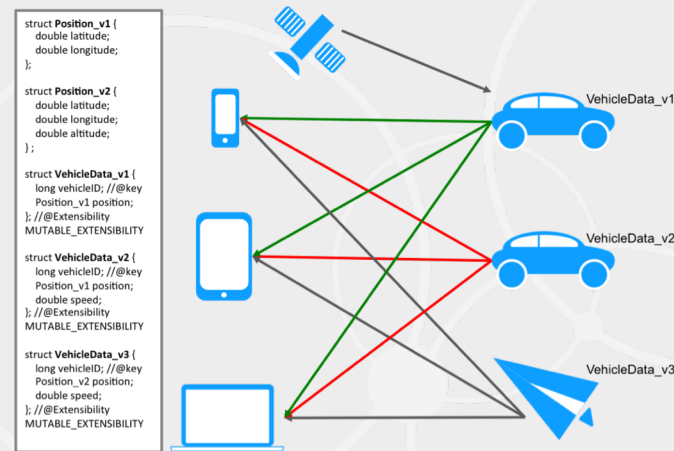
struct **Position_v1** {
double latitude;
double longitude;
};

struct **Position_v2** {
double latitude;
double longitude;
double altitude;
} ;

struct **VehicleData_v1** {
long vehicleID; //@key
Position_v1 position;
}; //@Extensibility
MUTABLE_EXTENSIBILITY

struct **VehicleData_v2** {
long vehicleID; //@key
Position_v1 position;
double speed;
}; //@Extensibility
MUTABLE_EXTENSIBILITY

struct **VehicleData_v3** {
long vehicleID; //@key
Position_v2 position;
double speed;
}; //@Extensibility
MUTABLE_EXTENSIBILITY

VehicleData_v1

VehicleData_v2

VehicleData_v3